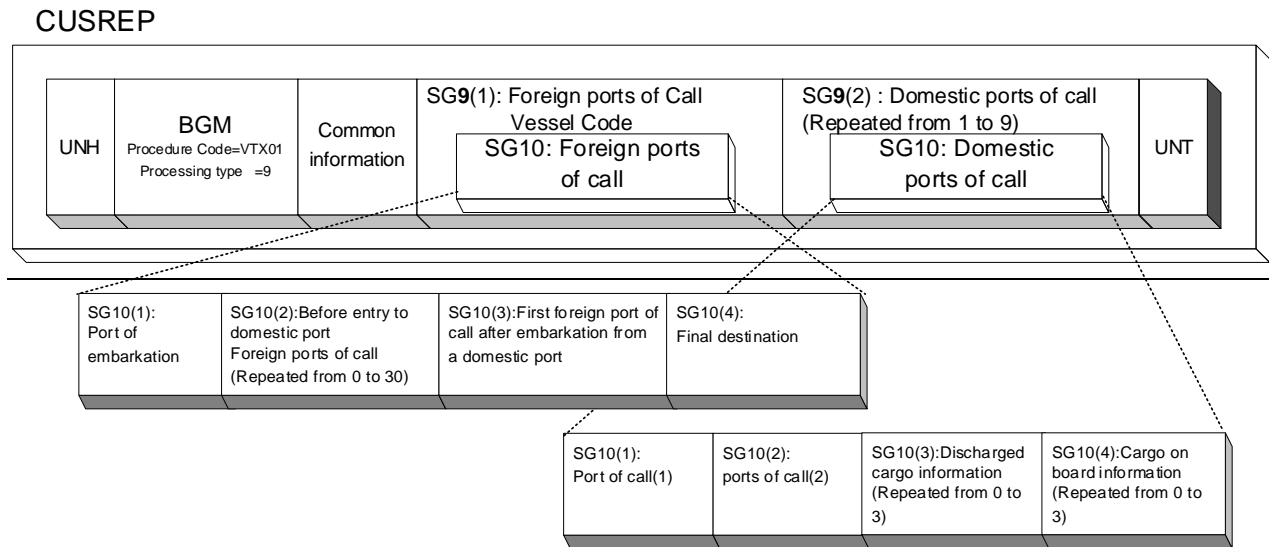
CUSREP

UNH

BGM
Procedure Code=VTX01
Processing type =9

Common information

SG9(1): Foreign ports of Call Vessel Code

SG10: Foreign ports of call

SG9(2) : Domestic ports of call (Repeated from 1 to 9)

SG10: Domestic ports of call

UNT

SG10(1): Port of embarkation

SG10(2):Before entry to domestic port Foreign ports of call (Repeated from 0 to 30)

SG10(3):First foreign port of call after embarkation from a domestic port

SG10(4): Final destination

SG10(1): Port of call(1)

SG10(2): ports of call(2)

SG10(3):Discharged cargo information (Repeated from 0 to 3)

SG10(4):Cargo on board information (Repeated from 0 to 3)